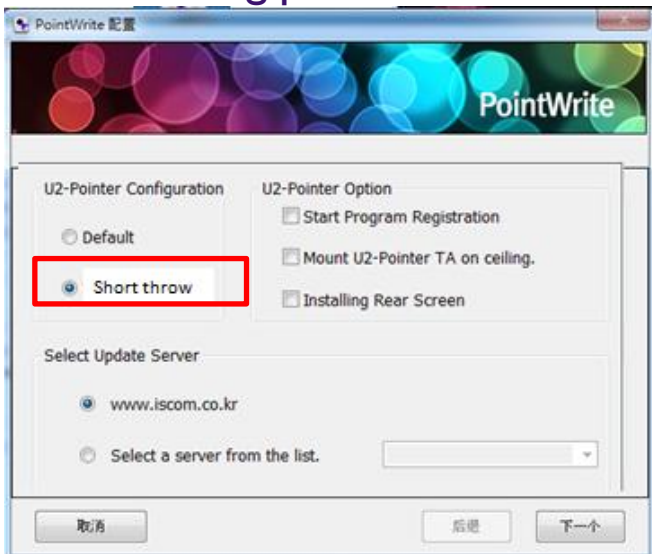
PointWrite 配置

PointWrite

U2-Pointer Configuration

Default

Short throw

U2-Pointer Option

Start Program Registration

Mount U2-Pointer TA on ceiling.

Installing Rear Screen

Select Update Server

www.iscom.co.kr

Select a server from the list.

取消

后退

下一个